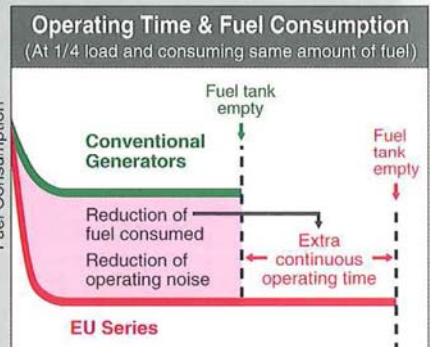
Operating Time & Fuel Consumption
(At 1/4 load and consuming same amount of fuel)

Fuel Consumption

Fuel tank empty

Conventional Generators

Fuel tank empty

Reduction of fuel consumed

Reduction of operating noise

Extra continuous operating time

EU Series